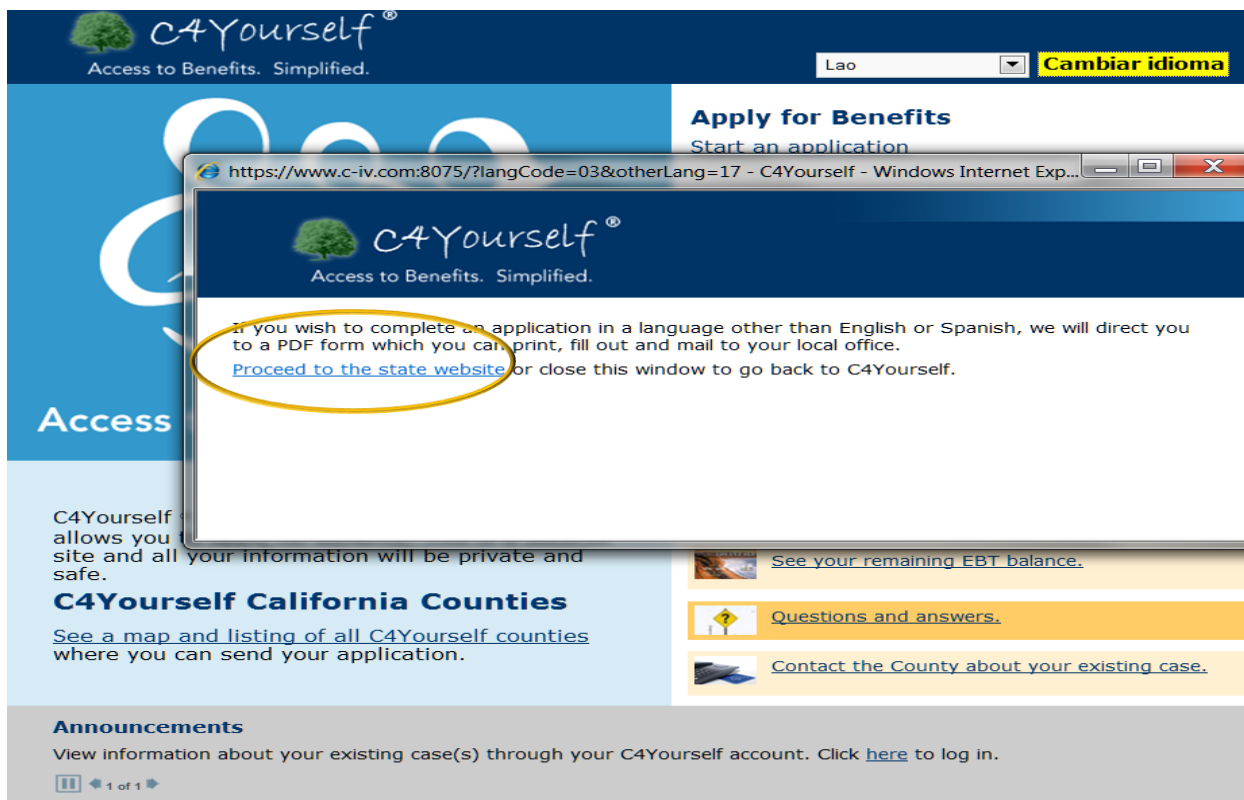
C4Yourself®
Access to Benefits. Simplified.

Lao

Cambiar idioma

Apply for Benefits
Start an application

https://www.c-iv.com:8075/?langCode=03&otherLang=17 - C4Yourself - Windows Internet Exp...

C4Yourself®
Access to Benefits. Simplified.

If you wish to complete an application in a language other than English or Spanish, we will direct you to a PDF form which you can print, fill out and mail to your local office.
Proceed to the state website or close this window to go back to C4Yourself.

Access

C4Yourself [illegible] allows you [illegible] site and all your information will be private and safe.

C4Yourself California Counties

See a map and listing of all C4Yourself counties where you can send your application.

See your remaining EBT balance.

Questions and answers.

Contact the County about your existing case.

Announcements

View information about your existing case(s) through your C4Yourself account. Click here to log in.

1 of 1